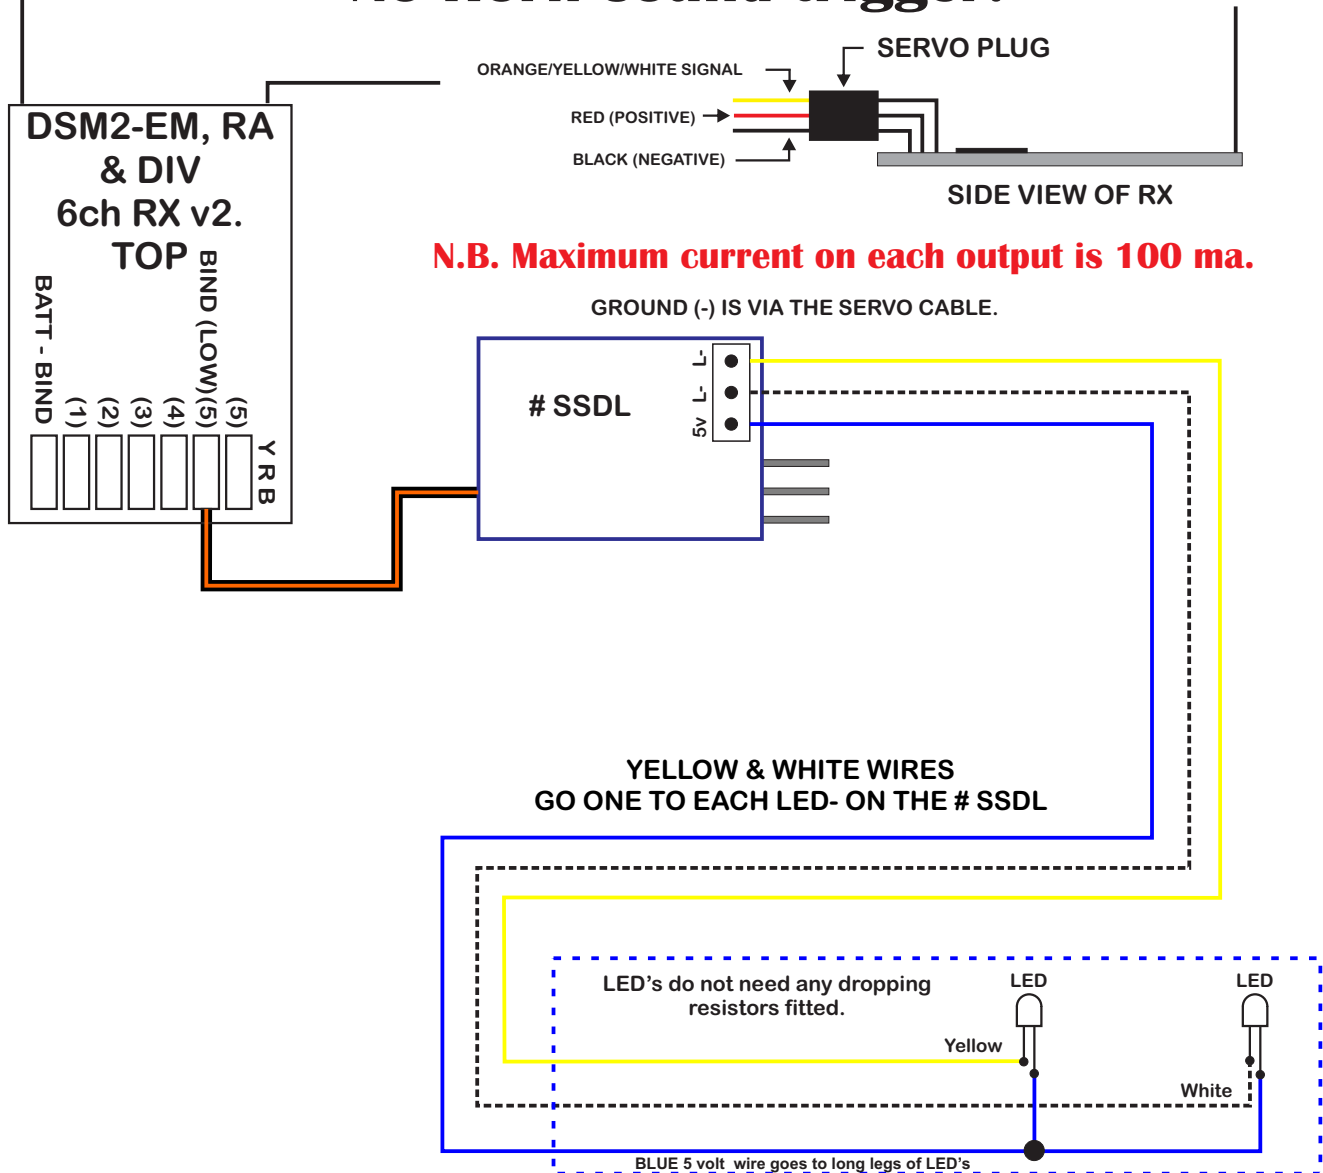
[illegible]

DSM2-EM, RA & DIV 6ch RX v2. TOP

ORANGE/YELLOW/WHITE SIGNAL

SERVO PLUG

RED (POSITIVE)

BLACK (NEGATIVE)

SIDE VIEW OF RX

N.B. Maximum current on each output is 100 ma.

GROUND (-) IS VIA THE SERVO CABLE.

BATT - BIND

(1)

(2)

(3)

(4)

BIND (LOW)(5)

(5)

Y R B

# SSDL

L-

L-

5v

YELLOW & WHITE WIRES
GO ONE TO EACH LED- ON THE # SSDL

LED's do not need any dropping resistors fitted.

LED

LED

Yellow

White

BLUE 5 volt wire goes to long legs of LED's